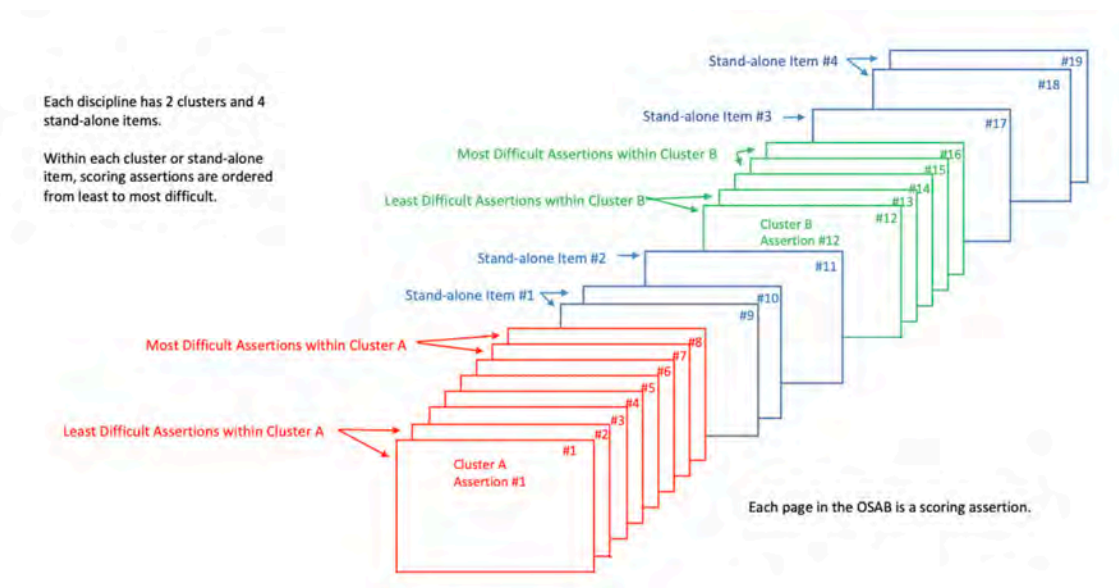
Each discipline has 2 clusters and 4 stand-alone items.

Within each cluster or stand-alone item, scoring assertions are ordered from least to most difficult.

Stand-alone Item #4

#19

#18

Stand-alone Item #3

#17

Most Difficult Assertions within Cluster B

#16

#15

#14

Least Difficult Assertions within Cluster B

#13

#12

Cluster B Assertion #12

Stand-alone Item #2

#11

Stand-alone Item #1

#10

#9

Most Difficult Assertions within Cluster A

#8

#7

#6

#5

#4

#3

Least Difficult Assertions within Cluster A

#2

#1

Cluster A Assertion #1

Each page in the OSAB is a scoring assertion.